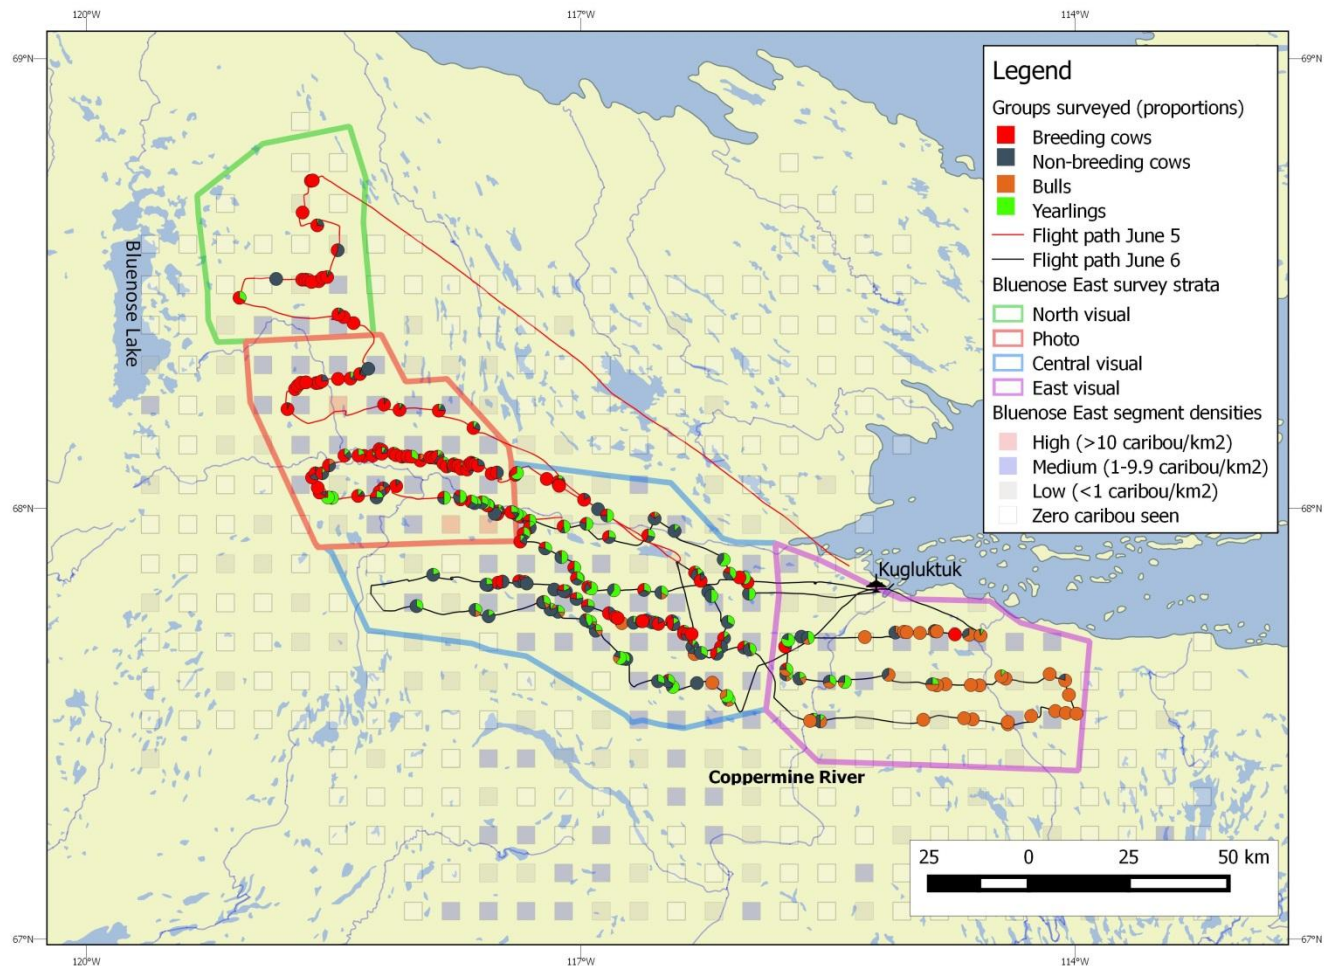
120°W
117°W
114°W
69°N
69°N
68°N
68°N
67°N
67°N
120°W
117°W
114°W

Legend
Groups surveyed (proportions)
Breeding cows
Non-breeding cows
Bulls
Yearlings
Flight path June 5
Flight path June 6
Bluenose East survey strata
North visual
Photo
Central visual
East visual
Bluenose East segment densities
High (>10 caribou/km2)
Medium (1-9.9 caribou/km2)
Low (<1 caribou/km2)
Zero caribou seen

Bluenose Lake
Kugluktuk
Coppermine River

25 0 25 50 km